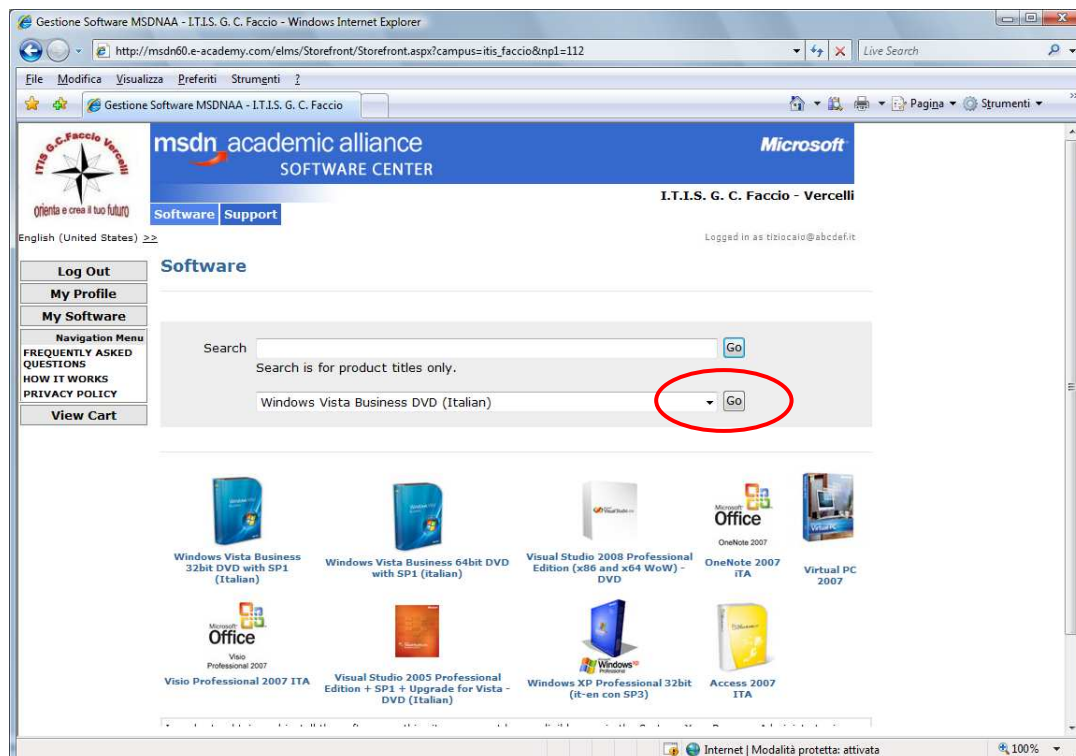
Gestione Software MSDNAA - I.T.I.S. G. C. Faccio - Windows Internet Explorer

http://msdn60.e-academy.com/elms/Storefront/Storefront.aspx?campus=itis_faccio&np1=112

Live Search

File Modifica Visualizza Preferiti Strumenti ?

Gestione Software MSDNAA - I.T.I.S. G. C. Faccio

Pagina Strumenti

ITIS G.C.Faccio Vercelli

orienta e crea il tuo futuro

msdn academic alliance SOFTWARE CENTER

Microsoft

I.T.I.S. G. C. Faccio - Vercelli

Software Support

English (United States) >>

Logged in as tiziocaio@abcdef.it

Log Out

My Profile

My Software

Navigation Menu

FREQUENTLY ASKED QUESTIONS

HOW IT WORKS

PRIVACY POLICY

View Cart

Software

Search Go

Search is for product titles only.

Windows Vista Business DVD (Italian) Go

Windows Vista Business 32bit DVD with SP1 (Italian)

Windows Vista Business 64bit DVD with SP1 (italian)

Visual Studio 2008 Professional Edition (x86 and x64 WoW) - DVD

Microsoft Office OneNote 2007

OneNote 2007 iTA

Virtual PC 2007

Microsoft Office Visio Professional 2007

Visio Professional 2007 ITA

Visual Studio 2005 Professional Edition + SP1 + Upgrade for Vista - DVD (Italian)

Windows Professional

Windows XP Professional 32bit (it-en con SP3)

Access 2007 ITA

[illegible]

Internet | Modalità protetta: attivata

100%